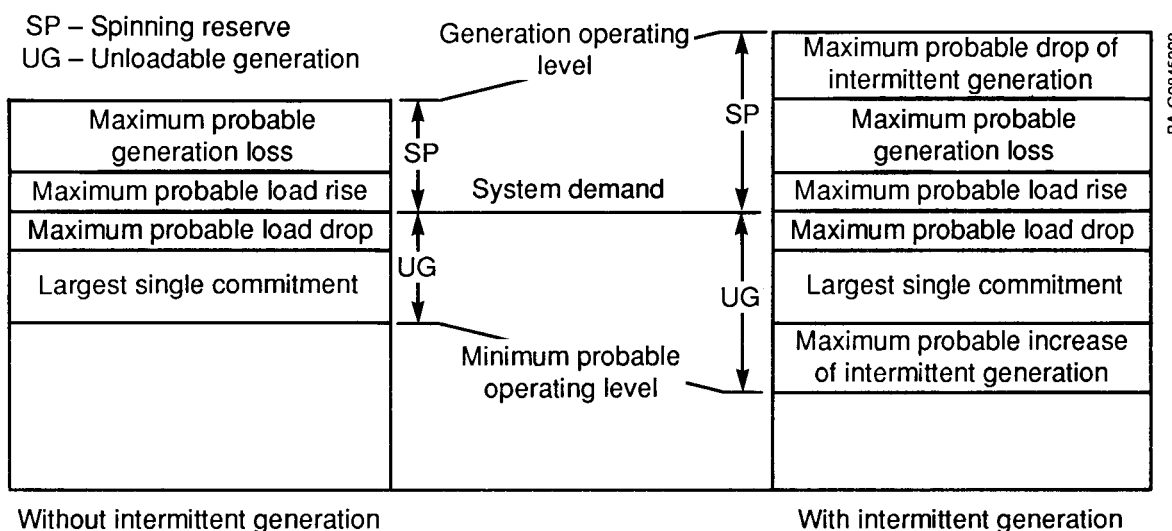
SP – Spinning reserve
UG – Unloadable generation

Generation operating level

Maximum probable generation loss
Maximum probable load rise
Maximum probable load drop
Largest single commitment

SP
System demand
UG

Minimum probable operating level

Maximum probable drop of intermittent generation
Maximum probable generation loss
Maximum probable load rise
Maximum probable load drop
Largest single commitment
Maximum probable increase of intermittent generation

SP
UG

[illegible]

Without intermittent generation

With intermittent generation